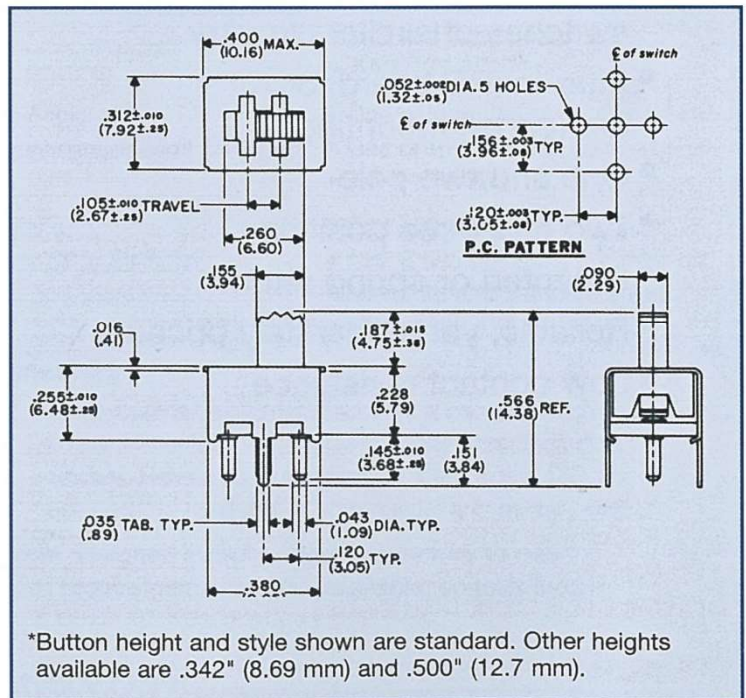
.400 (10.16) MAX.

.312±.010 (7.92±.25)

.105±.010 TRAVEL (2.67±.25)

.260 (6.60)

.052±.002 DIA. 5 HOLES (1.32±.05)

℄ of switch

℄ of switch

.156±.003 (3.96±.08) TYP.

.120±.003 (3.05±.08) TYP.

P.C. PATTERN

.155 (3.94)

.090 (2.29)

.016 (.41)

.187±.015 (4.75±.38)

.255±.010 (6.48±.25)

.228 (5.79)

.566 (14.38) REF.

.145±.010 (3.68±.25)

.151 (3.84)

.035 (.89) TAB. TYP.

.043 (1.09) DIA. TYP.

.120 (3.05) TYP.

.380 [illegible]

*Button height and style shown are standard. Other heights available are .342" (8.69 mm) and .500" (12.7 mm).